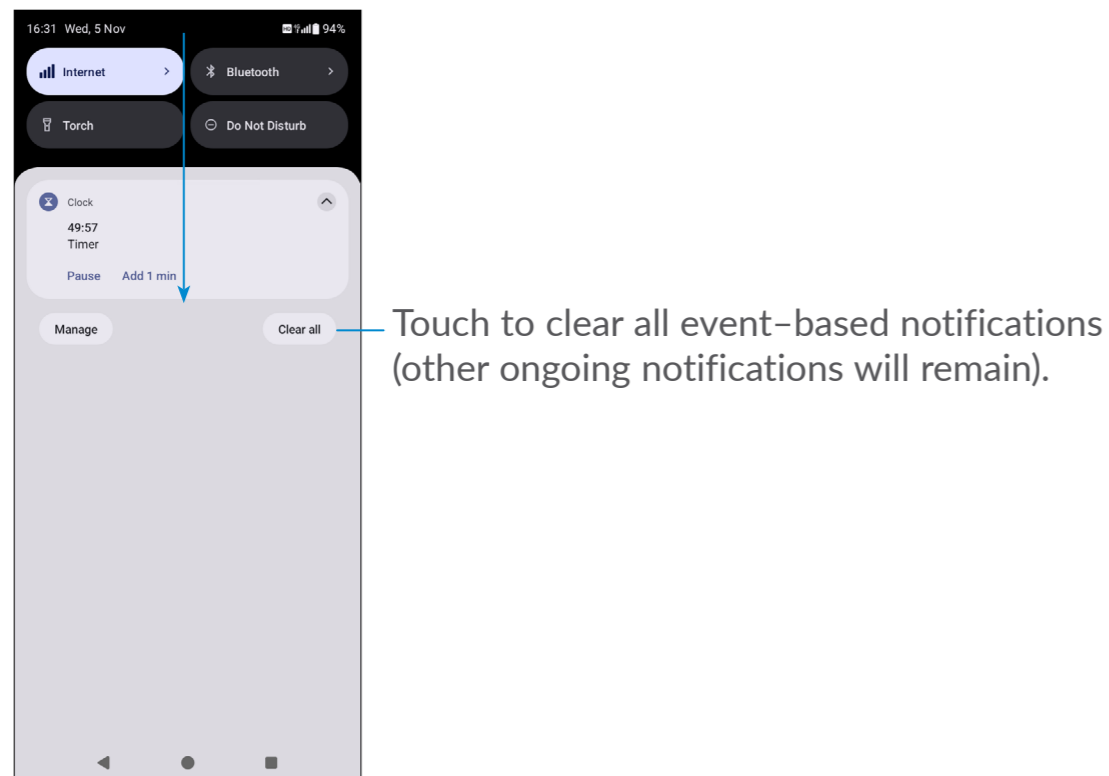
16:31 Wed, 5 Nov
94%

Internet
Bluetooth
Torch
Do Not Disturb

Clock
49:57
Timer
Pause
Add 1 min

Manage
Clear all

Touch to clear all event–based notifications (other ongoing notifications will remain).